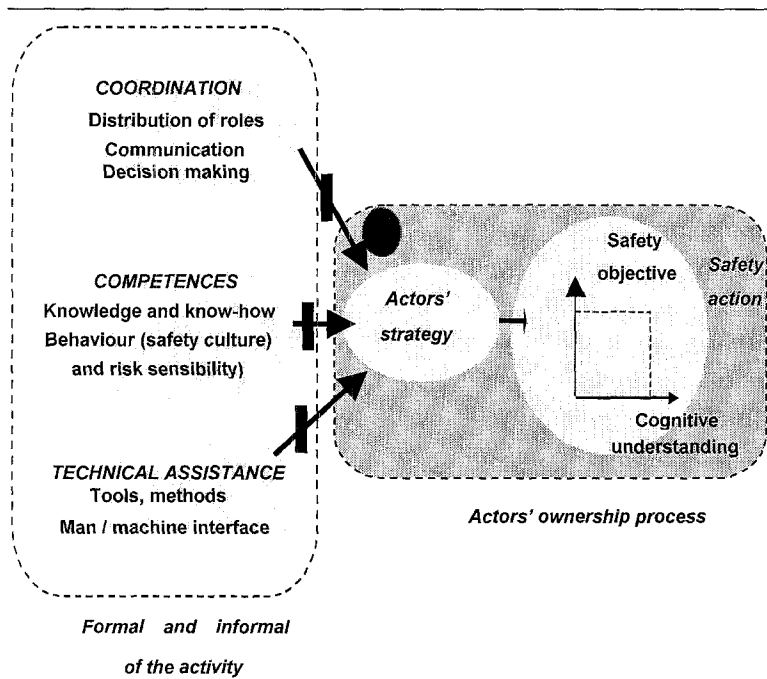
COORDINATION
Distribution of roles
Communication
Decision making

COMPETENCES
Knowledge and know-how
Behaviour (safety culture)
and risk sensibility)

TECHNICAL ASSISTANCE
Tools, methods
Man / machine interface

Actors' strategy

Safety objective

Safety action

Cognitive understanding

Actors' ownership process

Formal and informal

of the activity